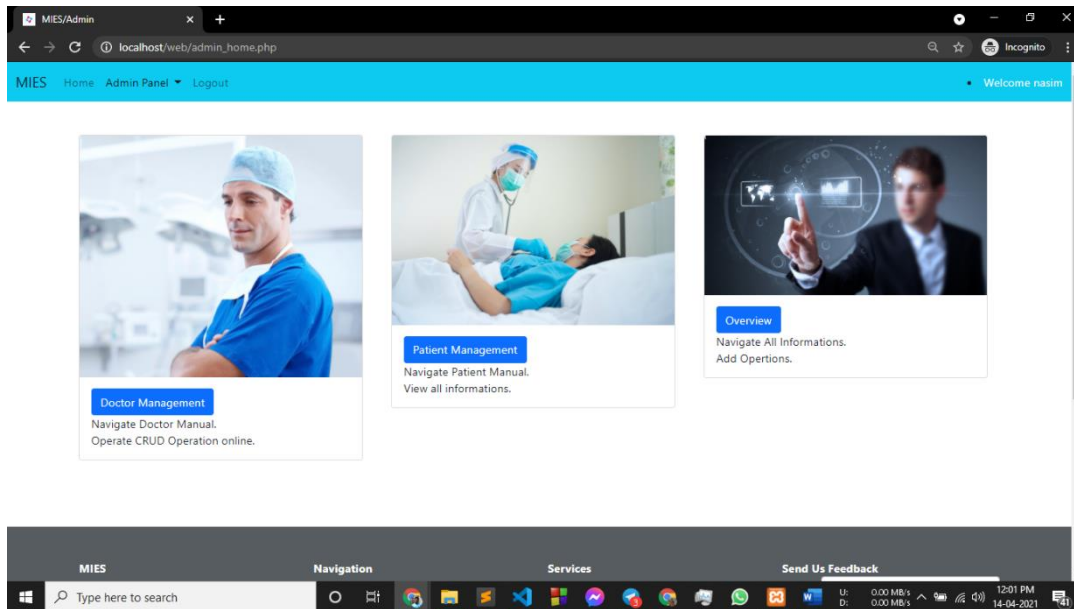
MIES/Admin × +

localhost/web/admin_home.php

Incognito

MIES Home Admin Panel ▾ Logout

• Welcome nasim

Doctor Management
Navigate Doctor Manual.
Operate CRUD Operation online.

Patient Management
Navigate Patient Manual.
View all informations.

Overview
Navigate All Informations.
Add Opertions.

MIES

Navigation

Services

Send Us Feedback

Type here to search

U: 0.00 MB/s
D: 0.00 MB/s

12:01 PM
14-04-2021

41